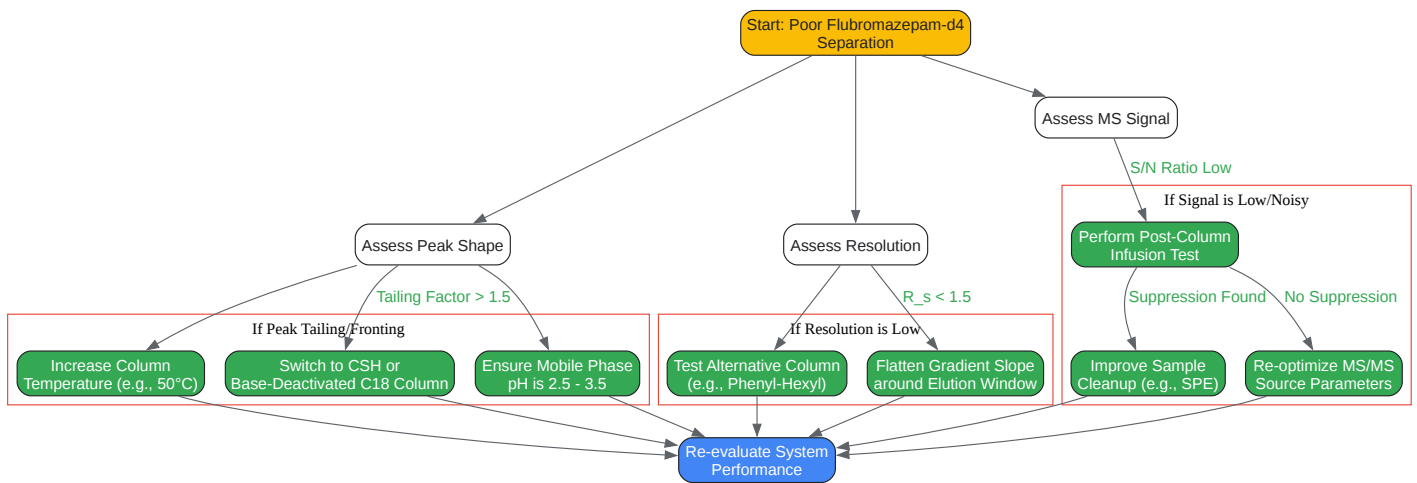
Start: Poor Flubromazepam-d4 Separation

Assess Peak Shape

Assess Resolution

Assess MS Signal

S/N Ratio Low

If Signal is Low/Noisy

Perform Post-Column Infusion Test

Suppression Found

No Suppression

Tailing Factor > 1.5

R_s < 1.5

If Peak Tailing/Fronting

Increase Column Temperature (e.g., 50°C)

Switch to CSH or Base-Deactivated C18 Column

Ensure Mobile Phase pH is 2.5 - 3.5

If Resolution is Low

Test Alternative Column (e.g., Phenyl-Hexyl)

Flatten Gradient Slope around Elution Window

Improve Sample Cleanup (e.g., SPE)

Re-optimize MS/MS Source Parameters

Re-evaluate System Performance